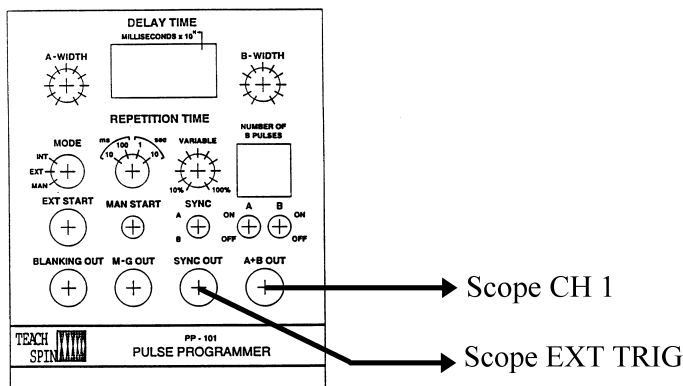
DELAY TIME
MILLISECONDS x 10$^{n}$

A-WIDTH

B-WIDTH

REPETITION TIME

MODE
INT
EXT
MAN

ms 100 1 sec
10 10

VARIABLE
10% 100%

NUMBER OF B PULSES

EXT START

MAN START

SYNC
A
B

A B
ON ON
OFF OFF

BLANKING OUT

M-G OUT

SYNC OUT

A+B OUT

Scope CH 1

TEACH SPIN

PP-101
PULSE PROGRAMMER

Scope EXT TRIG